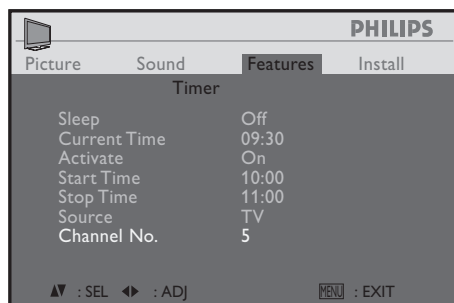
PHILIPS

Picture Sound Features Install

Timer

| | |
|---|---|
| Sleep | Off |
| Current Time | 09:30 |
| Activate | On |
| Start Time | 10:00 |
| Stop Time | 11:00 |
| Source | TV |
| Channel No. | 5 |

▲▼ : SEL ◀▶ : ADJ MENU : EXIT